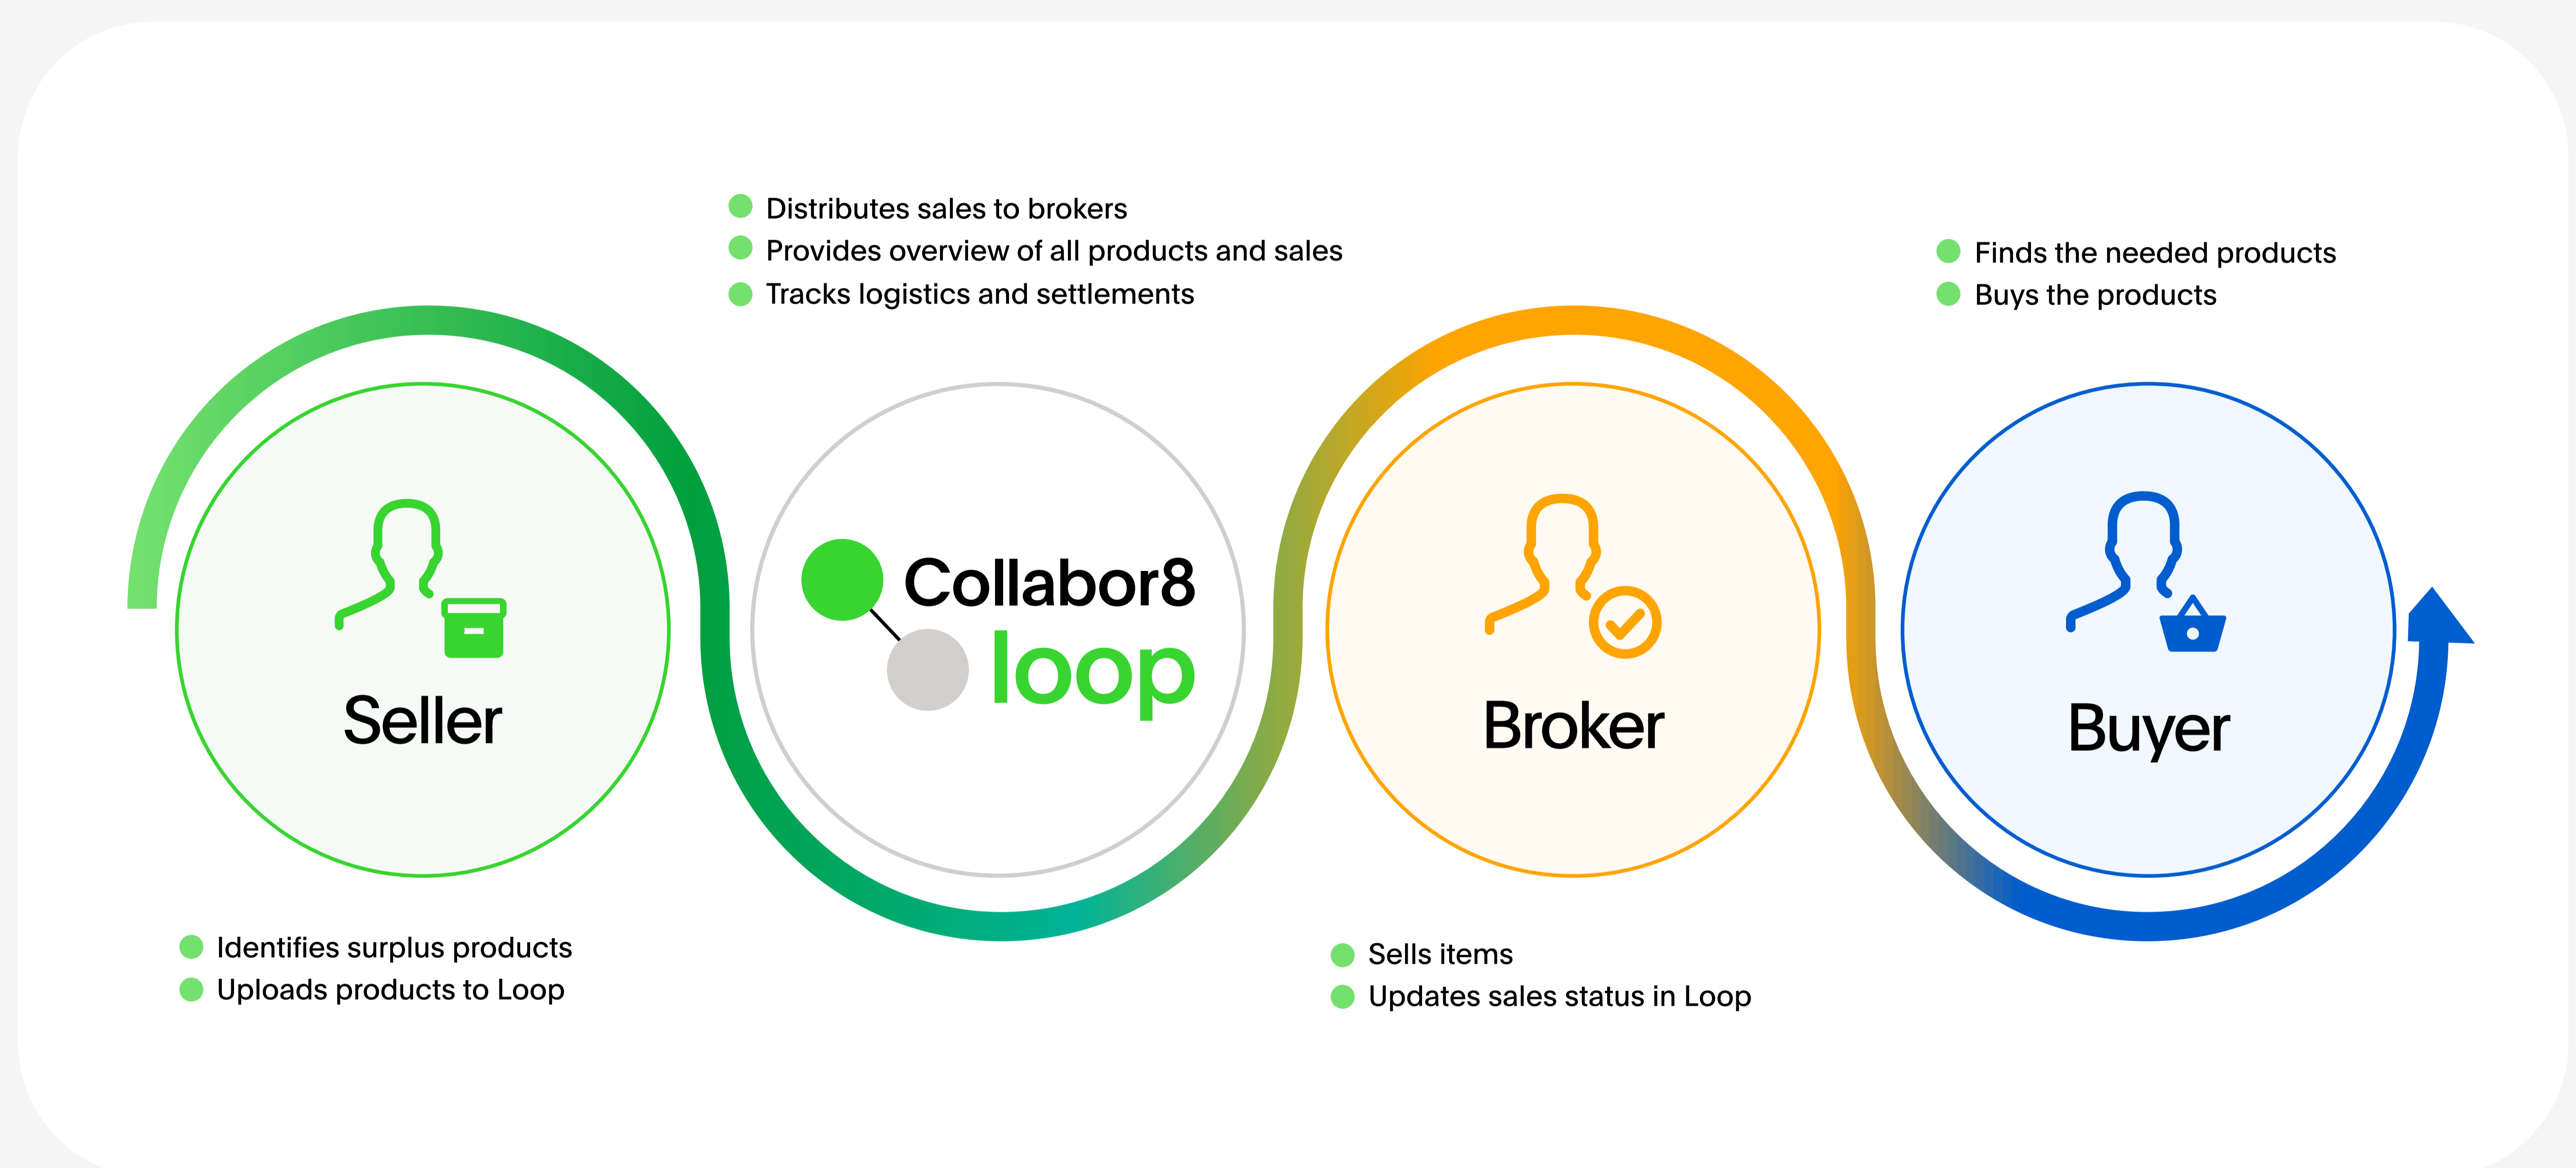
- Distributes sales to brokers
- Provides overview of all products and sales
- Tracks logistics and settlements

- Finds the needed products
- Buys the products

Seller

Collabor8 loop

Broker

Buyer

- Identifies surplus products
- Uploads products to Loop

- Sells items
- Updates sales status in Loop